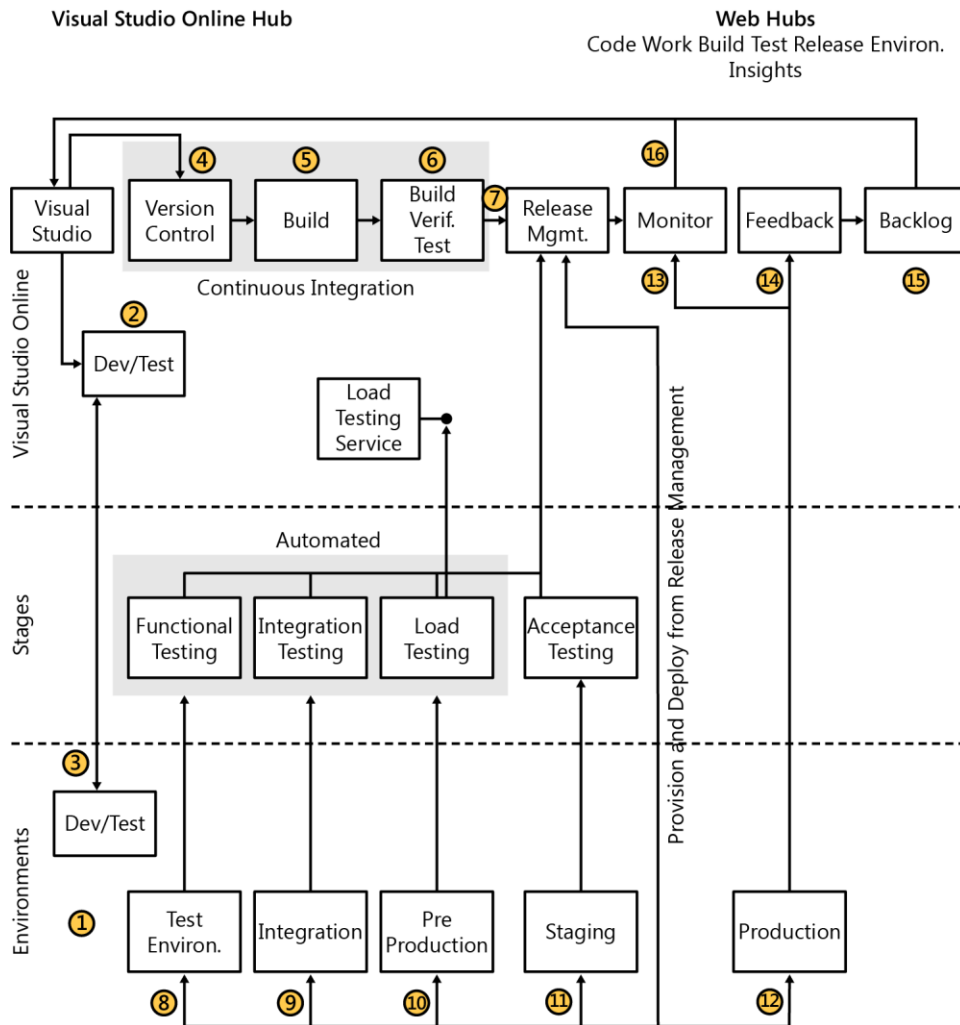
Visual Studio Online Hub

Web Hubs
Code Work Build Test Release Environ. Insights

Visual Studio

4 Version Control

5 Build

6 Build Verif. Test

Continuous Integration

7 Release Mgmt.

16 Monitor

Feedback

Backlog

13

14

15

Visual Studio Online

2 Dev/Test

Load Testing Service

Provision and Deploy from Release Management

Automated

Stages

Functional Testing

Integration Testing

Load Testing

Acceptance Testing

3 Dev/Test

Environments

1

Test Environ.

Integration

Pre Production

Staging

Production

8

9

10

11

12